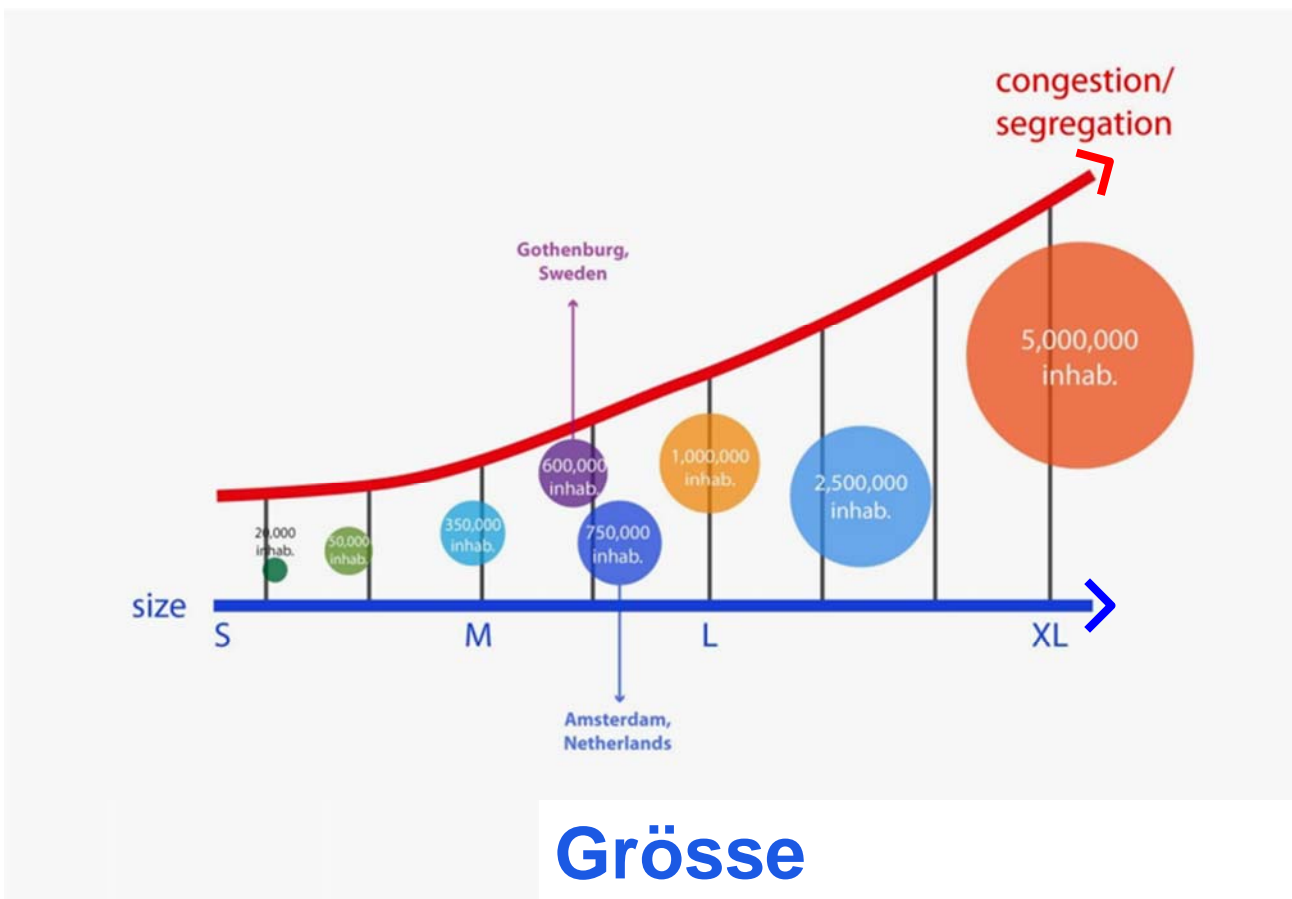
congestion/
segregation

Gothenburg,
Sweden

5,000,000
inhab.

600,000
inhab.

1,000,000
inhab.

2,500,000
inhab.

20,000
inhab.

50,000
inhab.

350,000
inhab.

750,000
inhab.

size

S

M

L

XL

Amsterdam,
Netherlands

Grösse